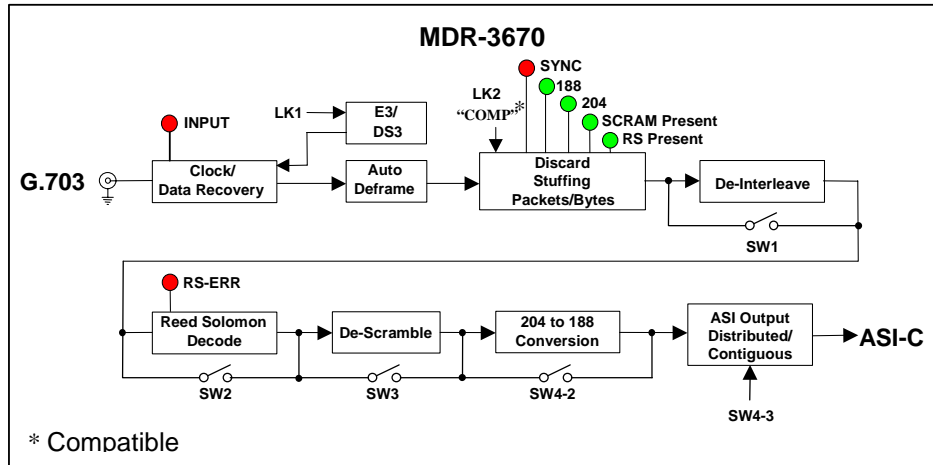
MDR-3670

INPUT

LK1

E3/ DS3

LK2 "COMP"*

SYNC

188

204

SCRAM Present

RS Present

G.703

Clock/ Data Recovery

Auto Deframe

Discard Stuffing Packets/Bytes

De-Interleave

SW1

RS-ERR

Reed Solomon Decode

De-Scramble

204 to 188 Conversion

ASI Output Distributed/ Contiguous

ASI-C

SW2

SW3

SW4-2

SW4-3

* Compatible